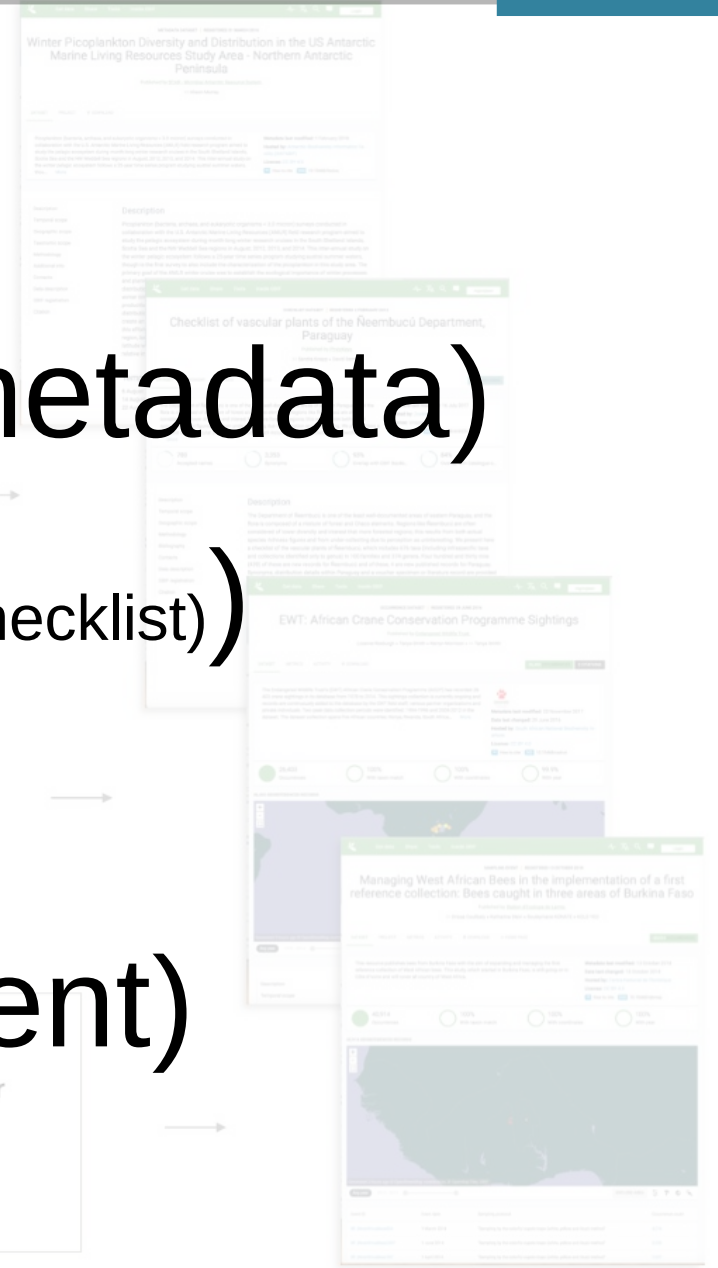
Winter Picoplankton Diversity and Distribution in the US Antarctic Marine Living Resources Study Area - Northern Antarctic Peninsula

Description

Checklist of vascular plants of the Ñeembucú Department, Paraguay

Description

etadata)

ecklist))

EWT: African Crane Conservation Programme Sightings

Managing West African Bees in the implementation of a first reference collection: Bees caught in three areas of Burkina Faso

ent)